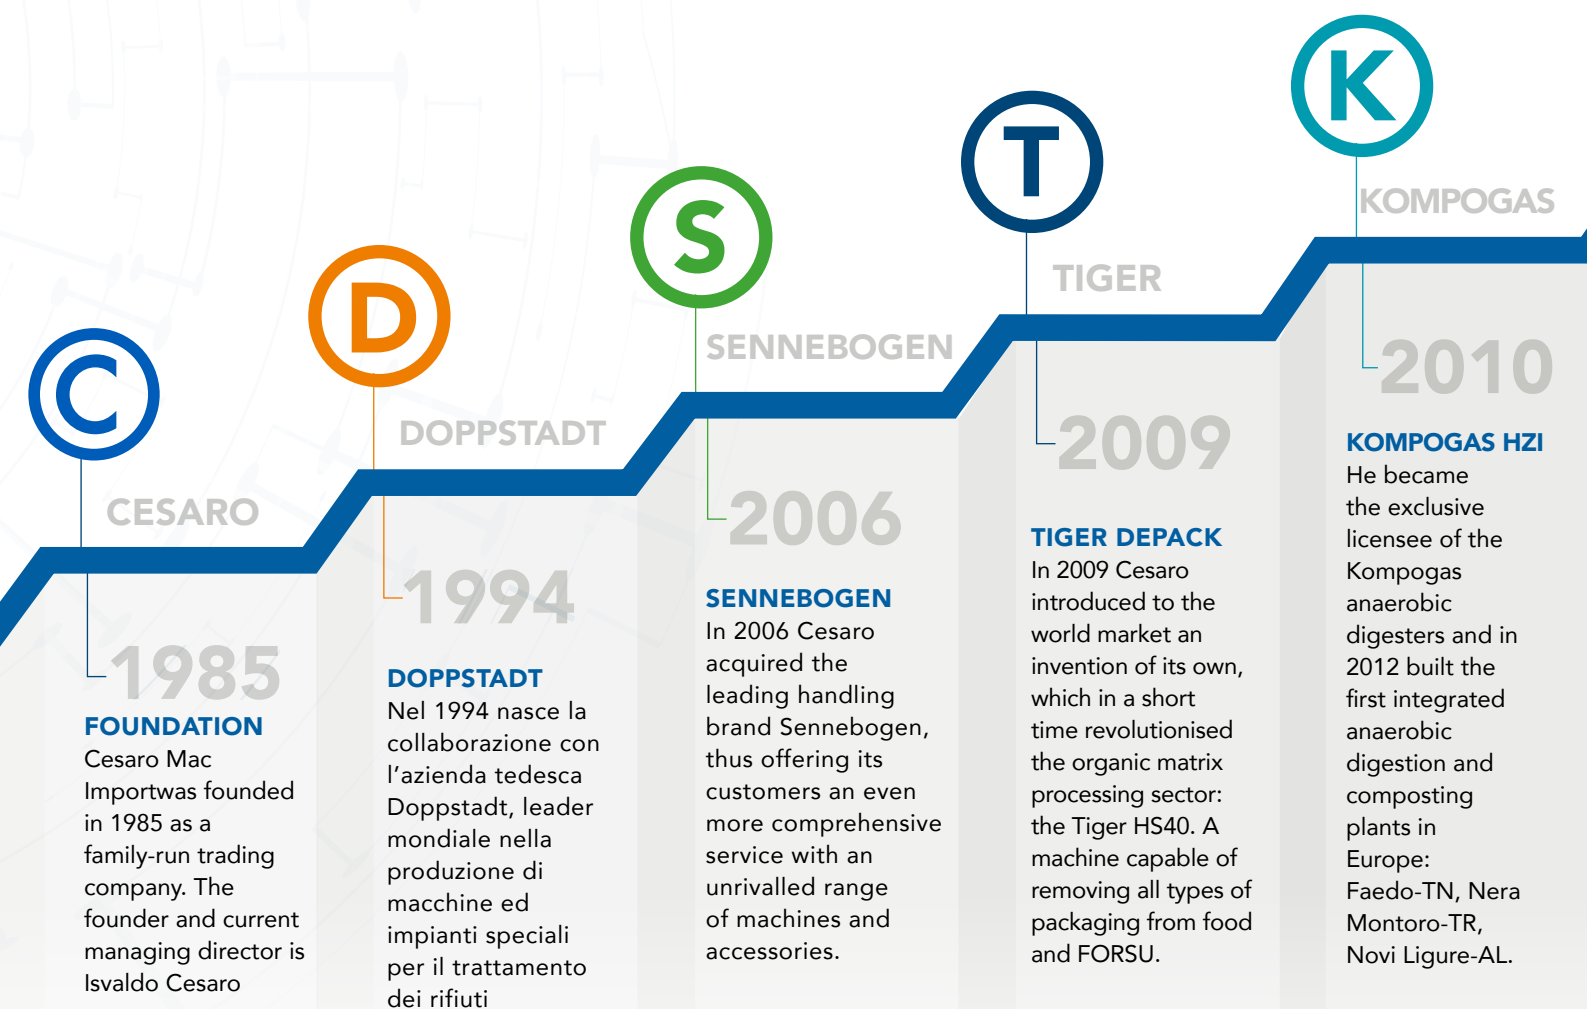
C

CESARO

1985

FOUNDATION

Cesaro Mac Importwas founded in 1985 as a family-run trading company. The founder and current managing director is Isvaldo Cesaro

D

DOPPSTADT

1994

DOPPSTADT

Nel 1994 nasce la collaborazione con l'azienda tedesca Doppstadt, leader mondiale nella produzione di macchine ed impianti speciali per il trattamento dei rifiuti

S

SENNEBOGEN

2006

SENNEBOGEN

In 2006 Cesaro acquired the leading handling brand Sennebogen, thus offering its customers an even more comprehensive service with an unrivalled range of machines and accessories.

T

TIGER

2009

TIGER DEPACK

In 2009 Cesaro introduced to the world market an invention of its own, which in a short time revolutionised the organic matrix processing sector: the Tiger HS40. A machine capable of removing all types of packaging from food and FORSU.

K

KOMPOGAS

2010

KOMPOGAS HZI

He became the exclusive licensee of the Kompogas anaerobic digesters and in 2012 built the first integrated anaerobic digestion and composting plants in Europe: Faedo-TN, Nera Montoro-TR, Novi Ligure-AL.